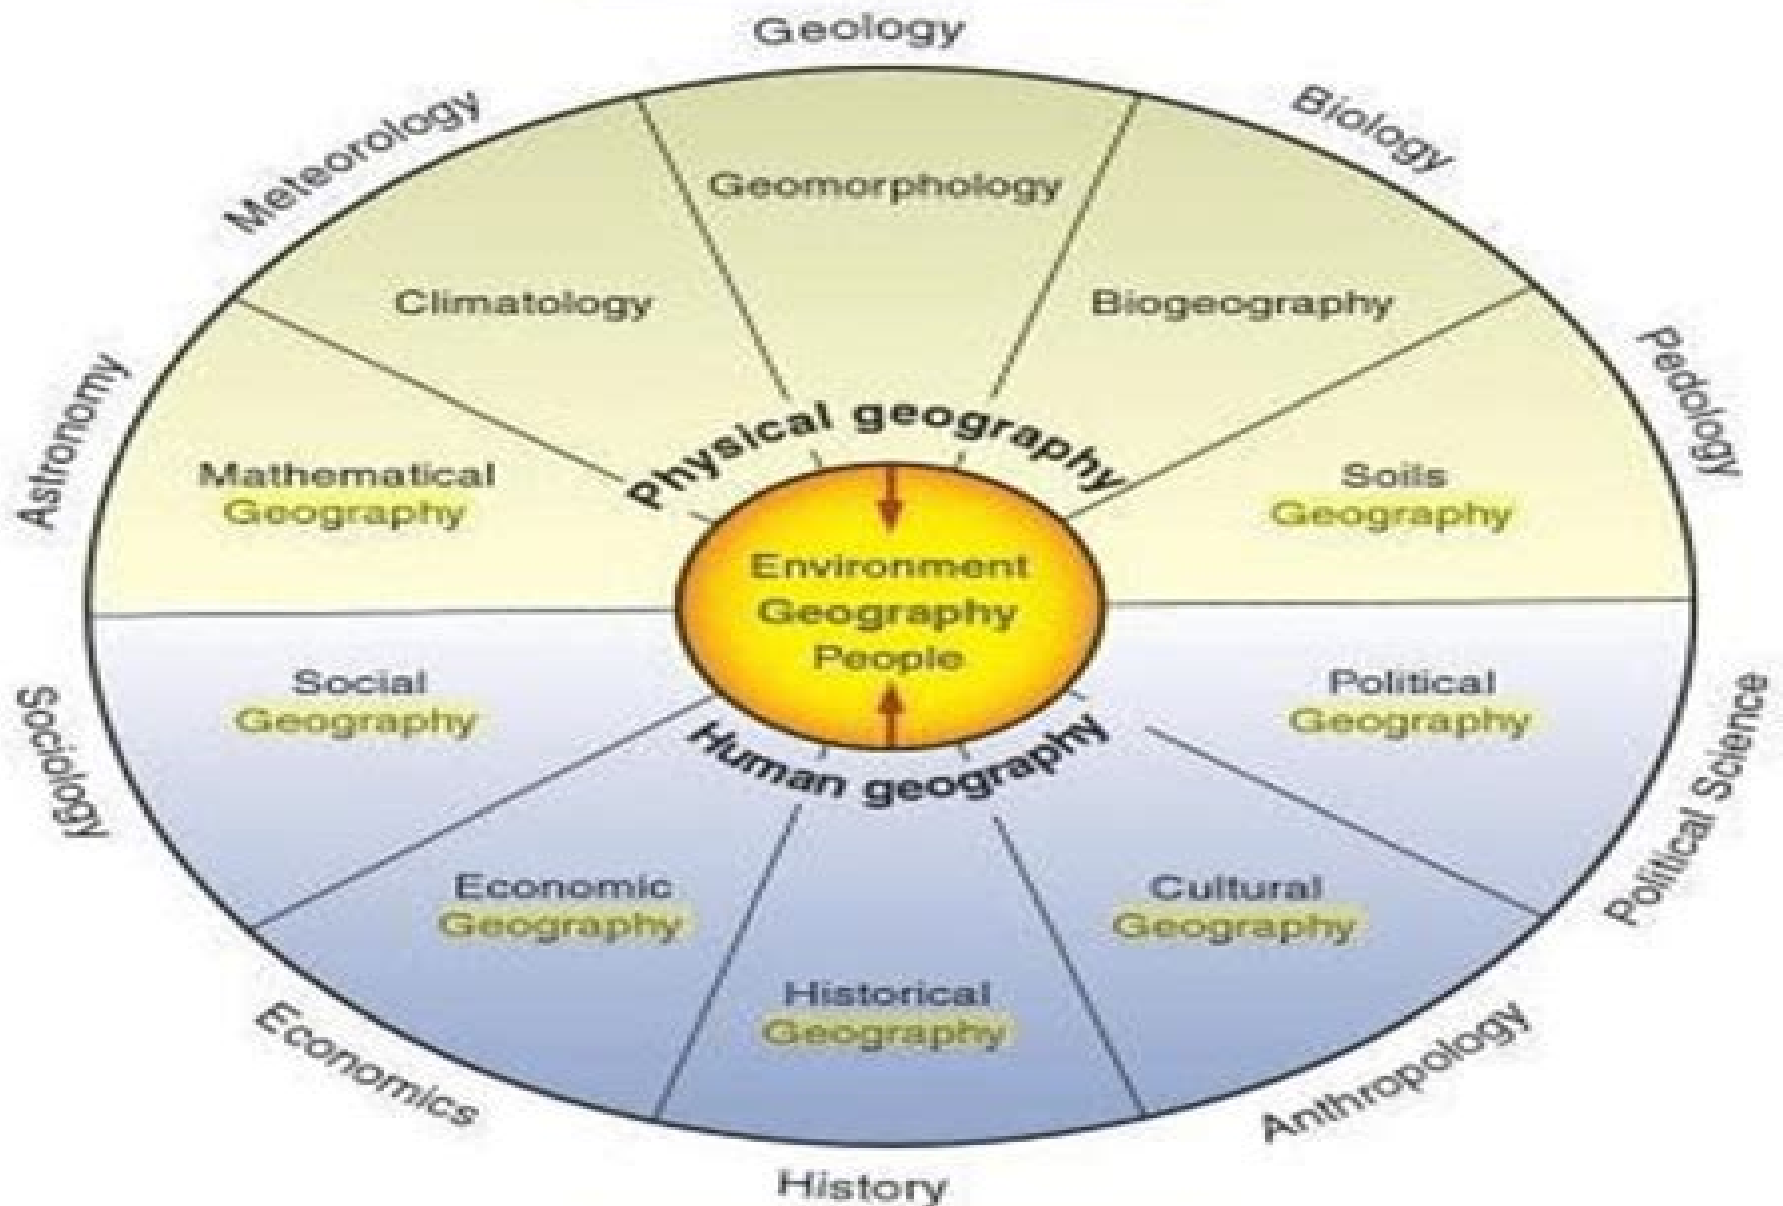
Geology
Meteorology
Biology
Geomorphology
Climatology
Biogeography
Astronomy
Pedology
Physical geography
Mathematical Geography
Soils Geography
Environment
Geography
People
Social Geography
Political Geography
Sociology
Human geography
Political Science
Economic Geography
Cultural Geography
Historical Geography
Economics
Anthropology
History